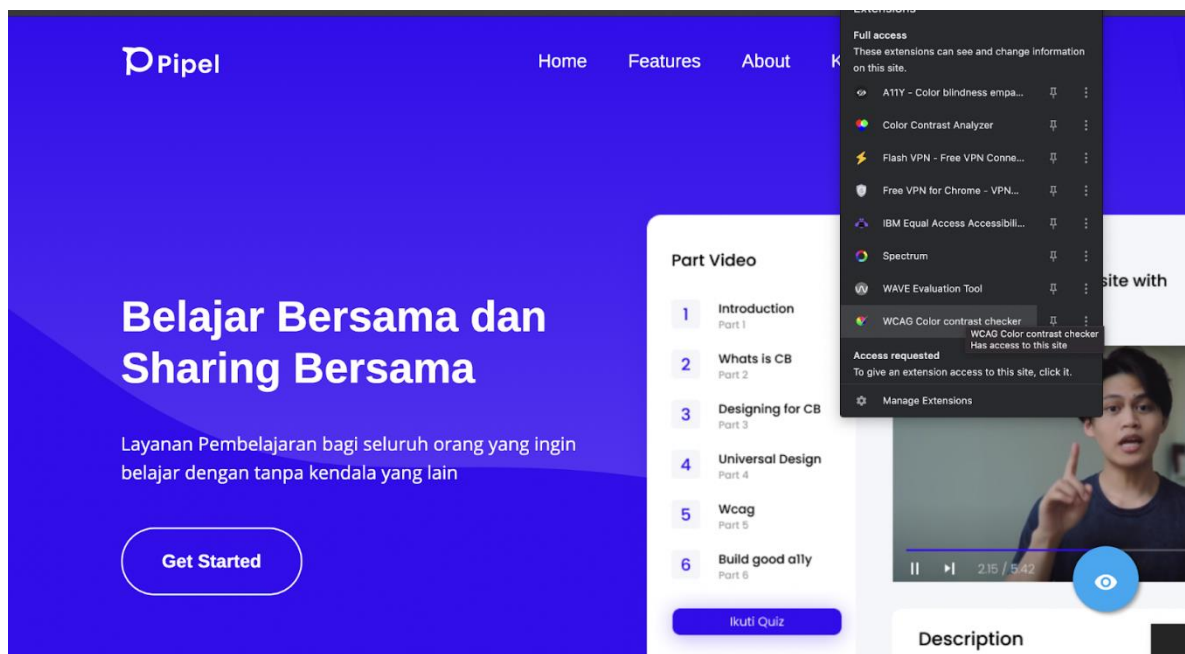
Extensions

Full access
These extensions can see and change information on this site.

A11Y - Color blindness empa...
Color Contrast Analyzer
Flash VPN - Free VPN Conne...
Free VPN for Chrome - VPN...
IBM Equal Access Accessibili...
Spectrum
WAVE Evaluation Tool
WCAG Color contrast checker
WCAG Color contrast checker
Has access to this site

Access requested
To give an extension access to this site, click it.

Manage Extensions

Pipel

Home Features About K

Belajar Bersama dan Sharing Bersama

Layanan Pembelajaran bagi seluruh orang yang ingin belajar dengan tanpa kendala yang lain

Get Started

Part Video

1 Introduction
Part 1

2 Whats is CB
Part 2

3 Designing for CB
Part 3

4 Universal Design
Part 4

5 Wcag
Part 5

6 Build good a11y
Part 6

Ikuti Quiz

site with

2:15 / 5:42

Description